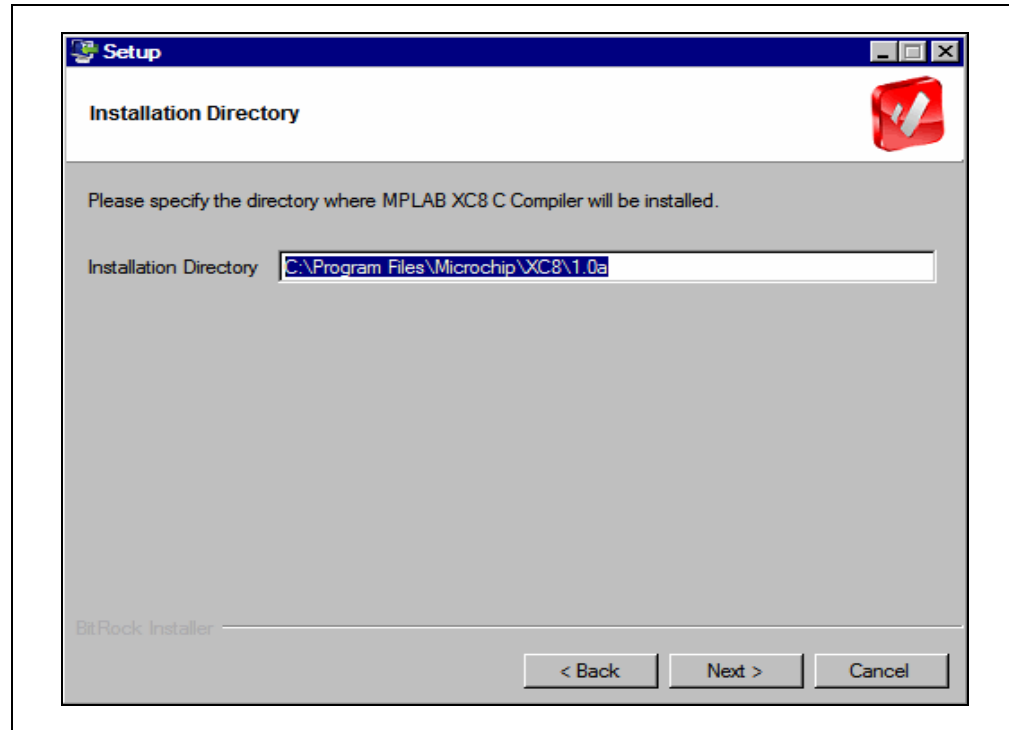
Setup

Installation Directory

Please specify the directory where MPLAB XC8 C Compiler will be installed.

Installation Directory C:\Program Files\Microchip\XC8\1.0a

BitRock Installer

< Back Next > Cancel